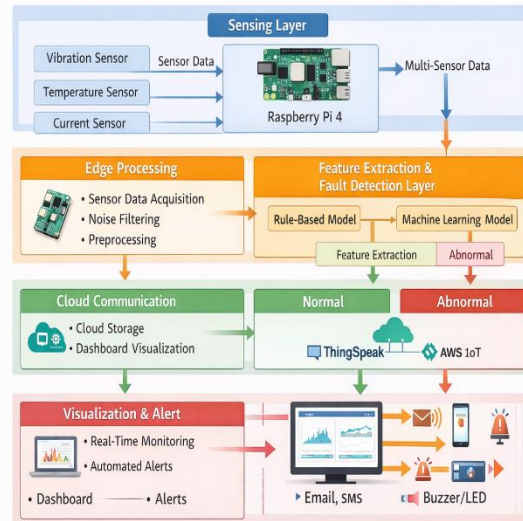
Sensing Layer

Vibration Sensor
Temperature Sensor
Current Sensor
Sensor Data
Raspberry Pi 4
Multi-Sensor Data

Edge Processing
• Sensor Data Acquisition
• Noise Filtering
• Preprocessing

Feature Extraction & Fault Detection Layer
Rule-Based Model
Machine Learning Model
Feature Extraction
Abnormal

Cloud Communication
• Cloud Storage
• Dashboard Visualization

Normal
Abnormal
ThingSpeak
AWS IoT

Visualization & Alert
• Real-Time Monitoring
• Automated Alerts
• Dashboard
• Alerts
Email, SMS
Buzzer/LED